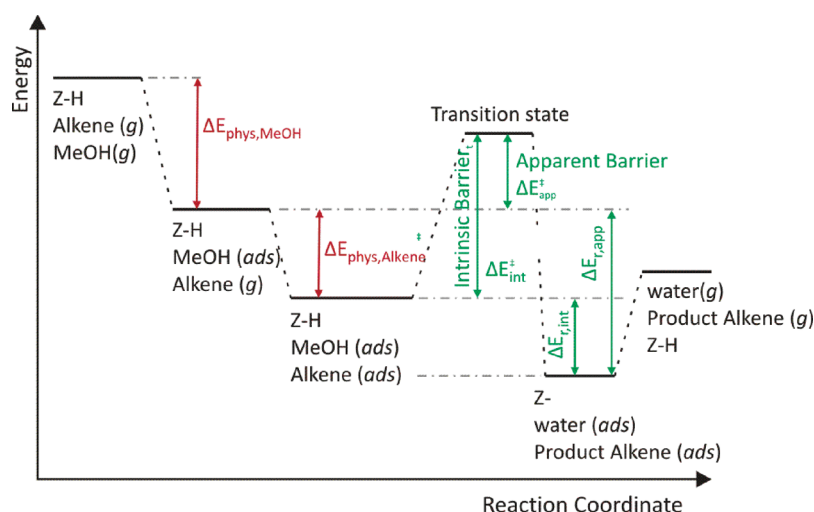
Energy

Z-H
Alkene ($g$)
MeOH($g$)

$\Delta E_{phys,MeOH}$

Z-H
MeOH ($ads$)
Alkene ($g$)

$\Delta E_{phys,Alkene}$

Z-H
MeOH ($ads$)
Alkene ($ads$)

Transition state

Intrinsic Barrier

Apparent Barrier
$\Delta E^{\ddagger}_{app}$

$\Delta E^{\ddagger}_{int}$

$\Delta E_{r,app}$

$\Delta E_{r,int}$

water($g$)
Product Alkene ($g$)
Z-H

Z-
water ($ads$)
Product Alkene ($ads$)

Reaction Coordinate